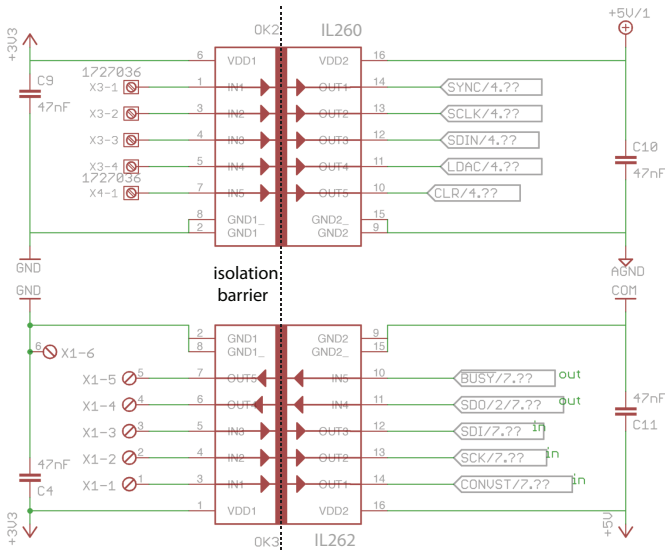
OK2 IL260

+3V3
C9
47nF
1727036
X3-1
X3-2
X3-3
X3-4
1727036
X4-1

6 VDD1
1 IN1
3 IN2
4 IN3
5 IN4
7 IN5
8 GND1_
2 GND1

VDD2 16
OUT1 14
OUT2 13
OUT3 12
OUT4 11
OUT5 10
GND2_ 15
GND2 9

SYNC/4.??
SCLK/4.??
SDIN/4.??
LDAC/4.??
CLR/4.??

+5V/1
C10
47nF
AGND

GND

isolation barrier

GND
6 X1-6
X1-5 5
X1-4 4
X1-3 3
X1-2 2
X1-1 1
47nF
C4
+3V3

2 GND1
8 GND1_
7 OUT5
6 OUT4
5 IN3
4 IN2
3 IN1
1 VDD1

GND2 9
GND2_ 15
IN5 10
IN4 11
OUT3 12
OUT2 13
OUT1 14
VDD2 16

BUSY/7.?? out
SDO/2/7.?? out
SDI/7.?? in
SCK/7.?? in
CONVST/7.?? in

COM
47nF
C11
+5V

OK3 IL262